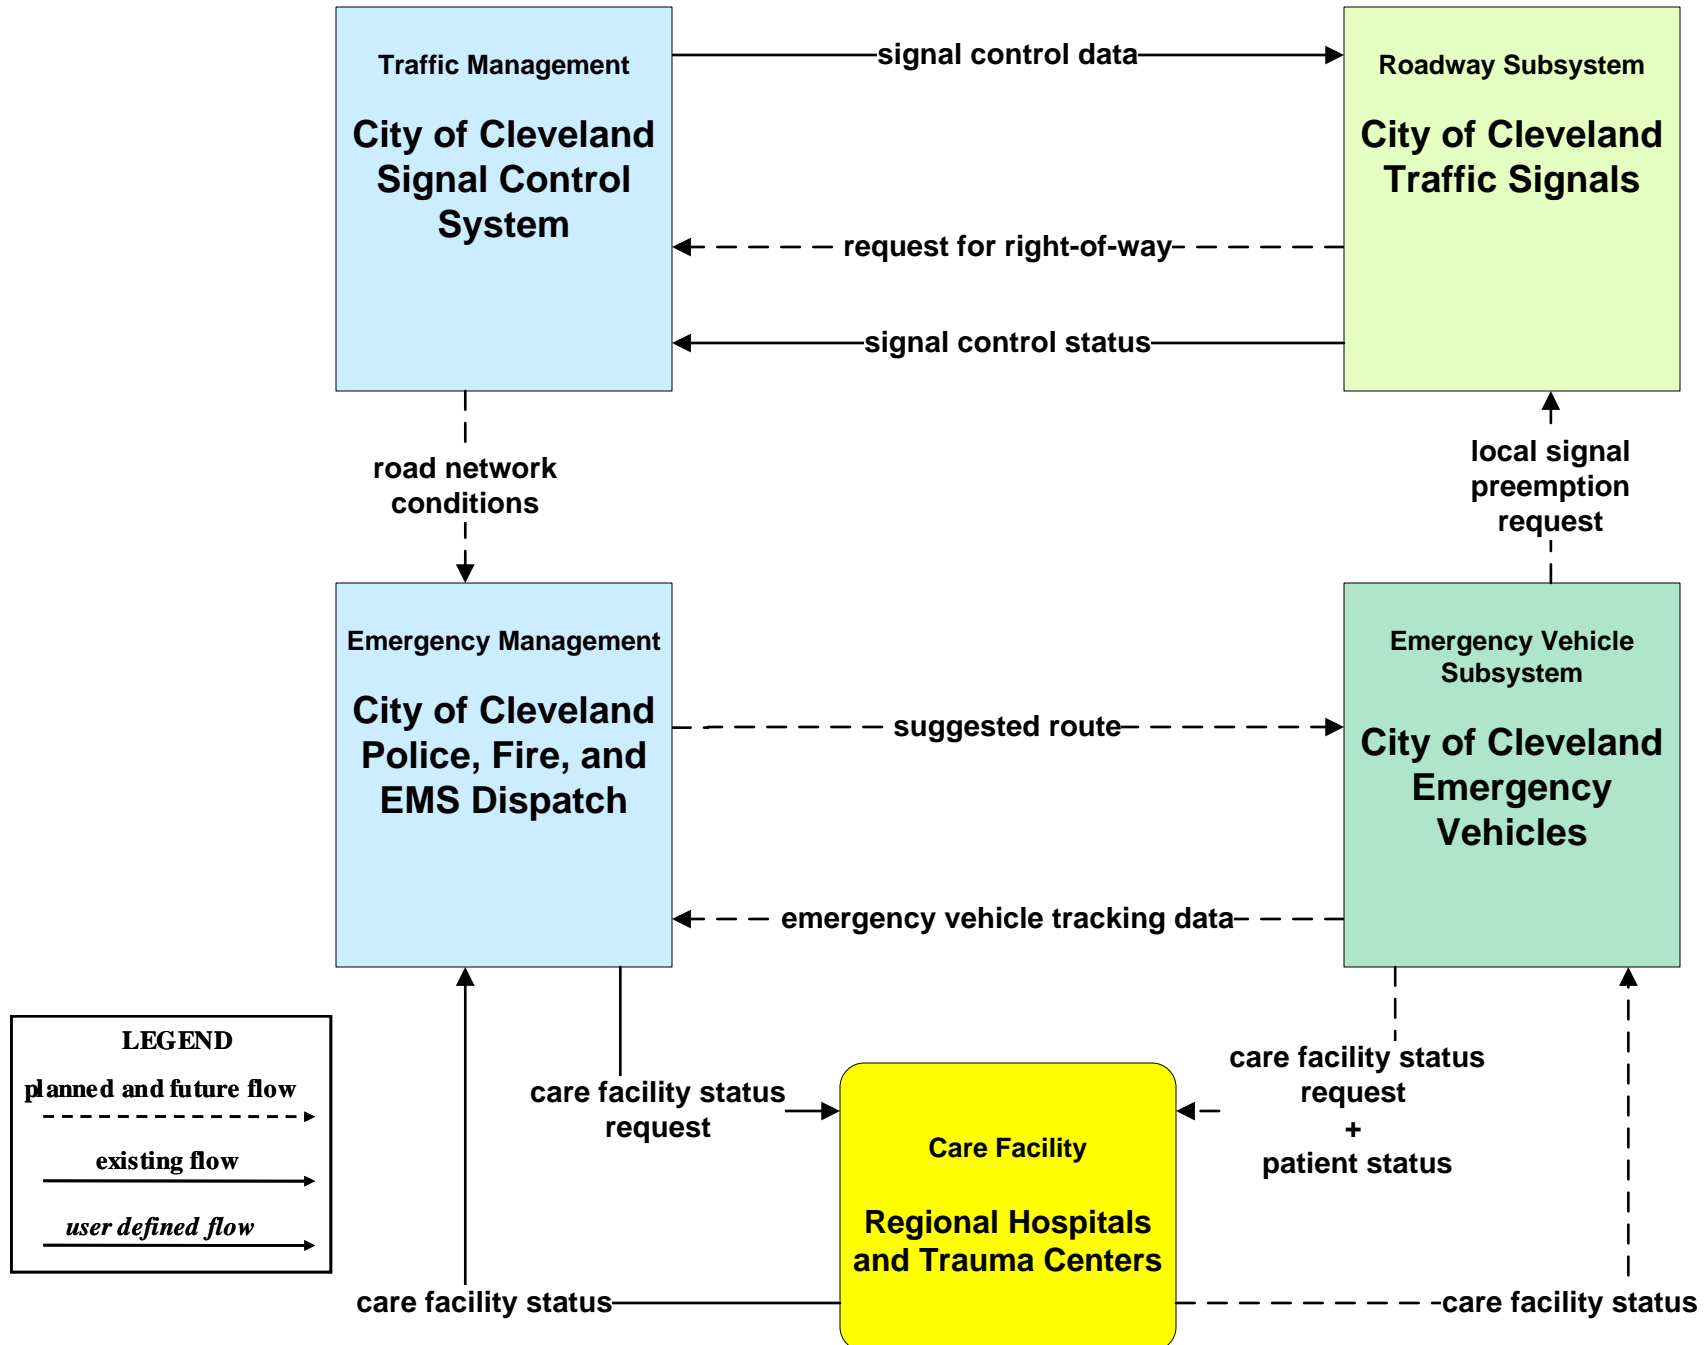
Traffic Management

City of Cleveland Signal Control System

signal control data

Roadway Subsystem

City of Cleveland Traffic Signals

request for right-of-way

signal control status

road network conditions

local signal preemption request

Emergency Management

City of Cleveland Police, Fire, and EMS Dispatch

suggested route

Emergency Vehicle Subsystem

City of Cleveland Emergency Vehicles

emergency vehicle tracking data

LEGEND
planned and future flow
existing flow
user defined flow

care facility status request

care facility status request
+
patient status

Care Facility

Regional Hospitals and Trauma Centers

care facility status

care facility status